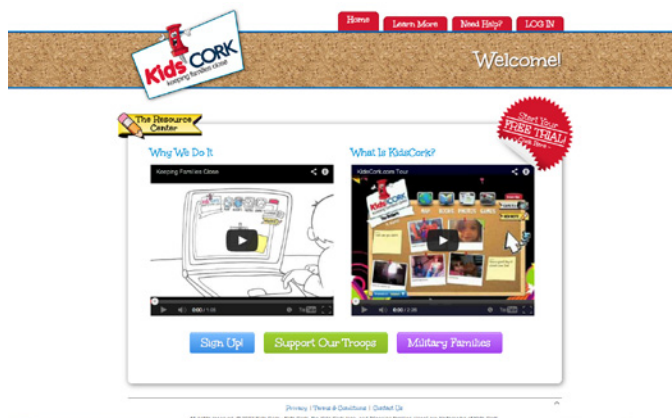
Home Learn More Need Help? LOG IN

Kids CORK
Keeping families close

Welcome!

The Resource Center

Start Your FREE TRIAL
Click Here

Why We Do It

Keeping Families Close

0:00 / 1:35

What Is KidsCork?

KidsCork.com Tour

0:00 / 2:06

Sign Up!

Support Our Troops

Military Families

Privacy | Terms & Conditions | Contact Us

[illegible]